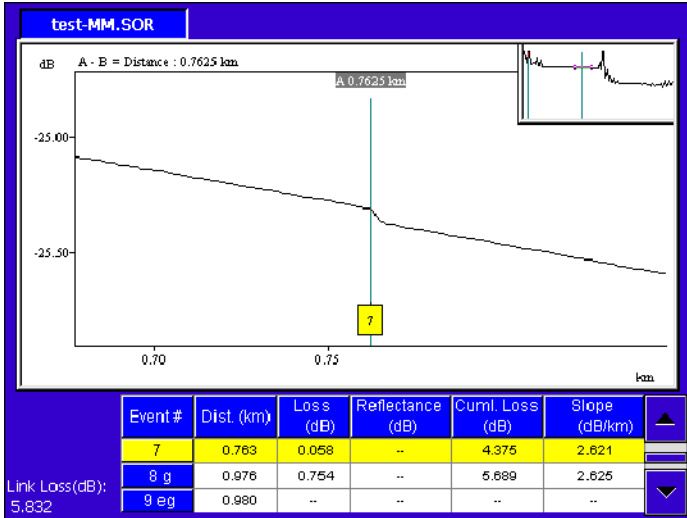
test-MM.SOR

dB A - B = Distance : 0.7625 km

A 0.7625 km

-25.00

-25.50

7

0.70 0.75 km

| Event # | Dist. (km) | Loss (dB) | Reflectance (dB) | Cuml. Loss (dB) | Slope (dB/km) |
|---|---|---|---|---|---|
| 7 | 0.763 | 0.058 | -- | 4.375 | 2.621 |
| 8 g | 0.976 | 0.754 | -- | 5.689 | 2.625 |
| 9 eg | 0.980 | -- | -- | -- | -- |

Link Loss(dB): 5.832